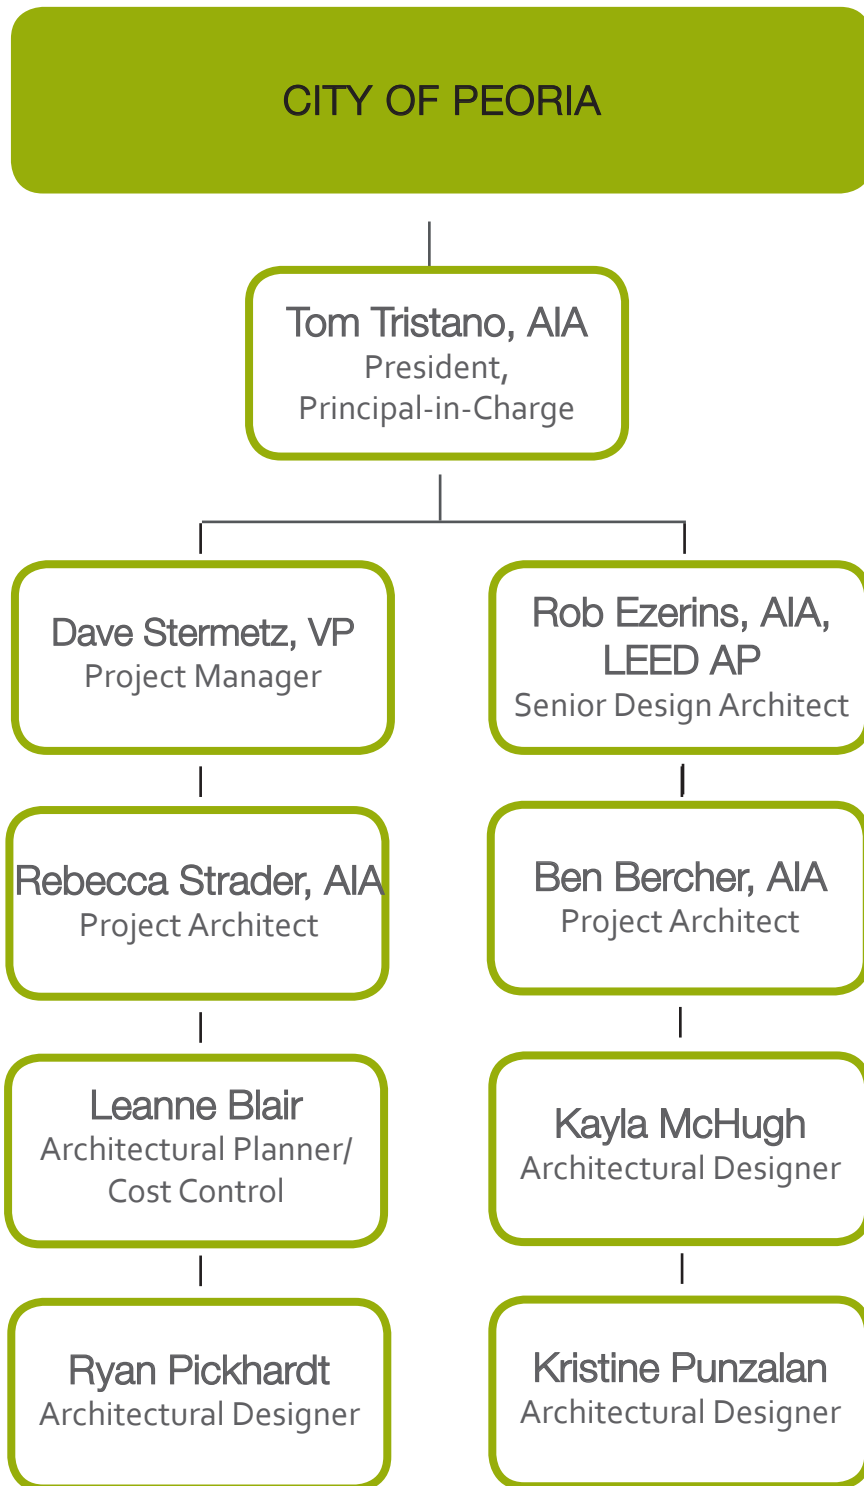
CITY OF PEORIA

Tom Tristano, AIA
President,
Principal-in-Charge

Dave Stermetz, VP
Project Manager

Rebecca Strader, AIA
Project Architect

Leanne Blair
Architectural Planner/
Cost Control

Ryan Pickhardt
Architectural Designer

Rob Ezerins, AIA,
LEED AP
Senior Design Architect

Ben Bercher, AIA
Project Architect

Kayla McHugh
Architectural Designer

Kristine Punzalan
Architectural Designer